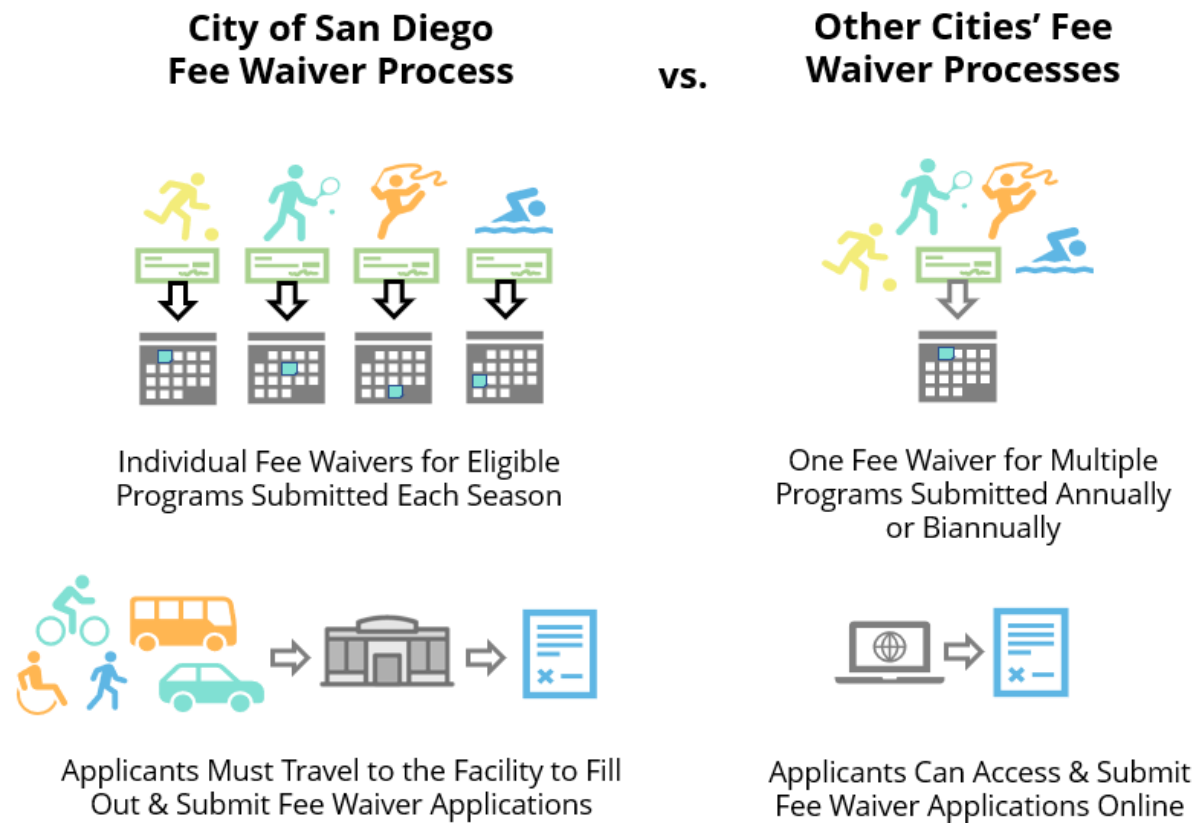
City of San Diego Fee Waiver Process

vs.

Other Cities' Fee Waiver Processes

Individual Fee Waivers for Eligible Programs Submitted Each Season

One Fee Waiver for Multiple Programs Submitted Annually or Biannually

Applicants Must Travel to the Facility to Fill Out & Submit Fee Waiver Applications

Applicants Can Access & Submit Fee Waiver Applications Online